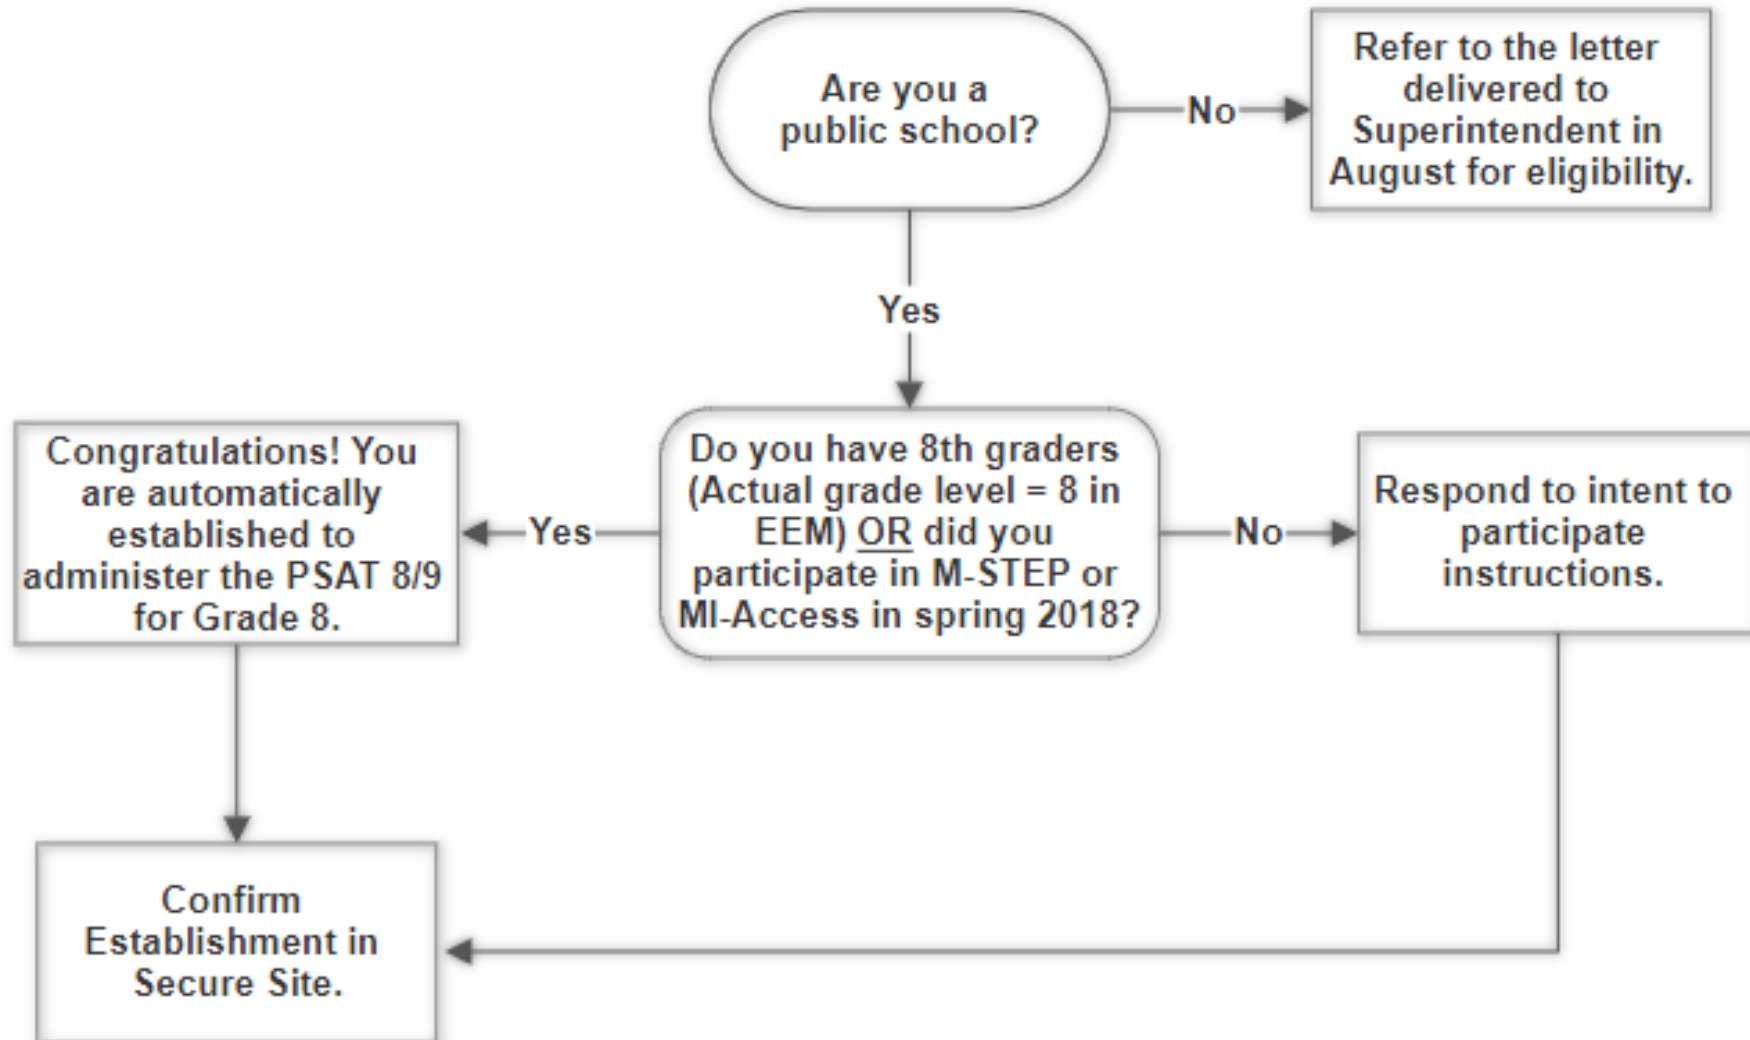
Are you a public school?

No

Refer to the letter delivered to Superintendent in August for eligibility.

Yes

Do you have 8th graders (Actual grade level = 8 in EEM) OR did you participate in M-STEP or MI-Access in spring 2018?

Yes

Congratulations! You are automatically established to administer the PSAT 8/9 for Grade 8.

No

Respond to intent to participate instructions.

Confirm Establishment in Secure Site.